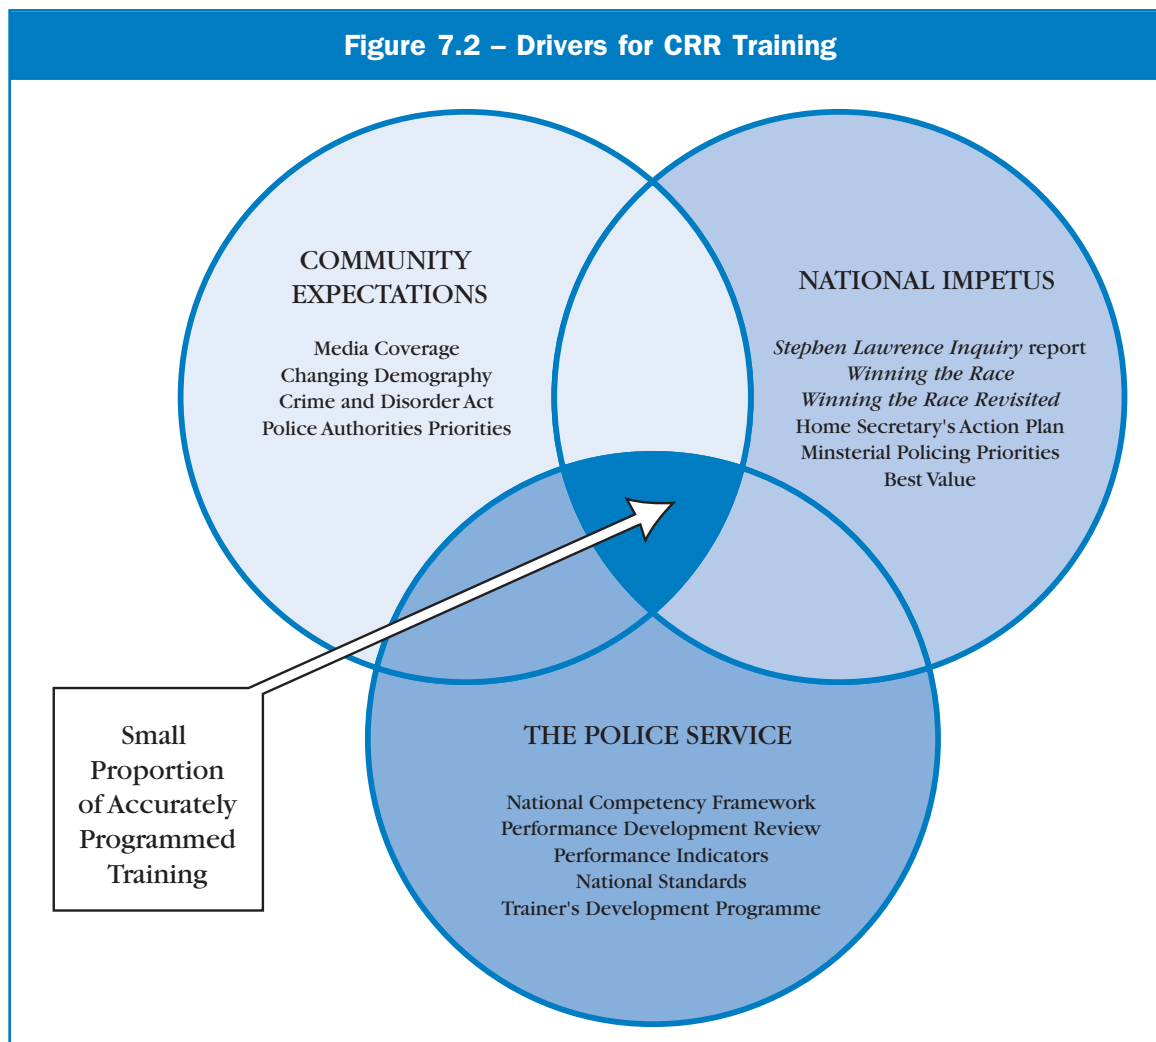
Figure 7.2 – Drivers for CRR Training

COMMUNITY EXPECTATIONS

Media Coverage
Changing Demography
Crime and Disorder Act
Police Authorities Priorities

NATIONAL IMPETUS

Stephen Lawrence Inquiry report
Winning the Race
Winning the Race Revisited
Home Secretary's Action Plan
Minsterial Policing Priorities
Best Value

THE POLICE SERVICE

National Competency Framework
Performance Development Review
Performance Indicators
National Standards
Trainer's Development Programme

Small Proportion of Accurately Programmed Training